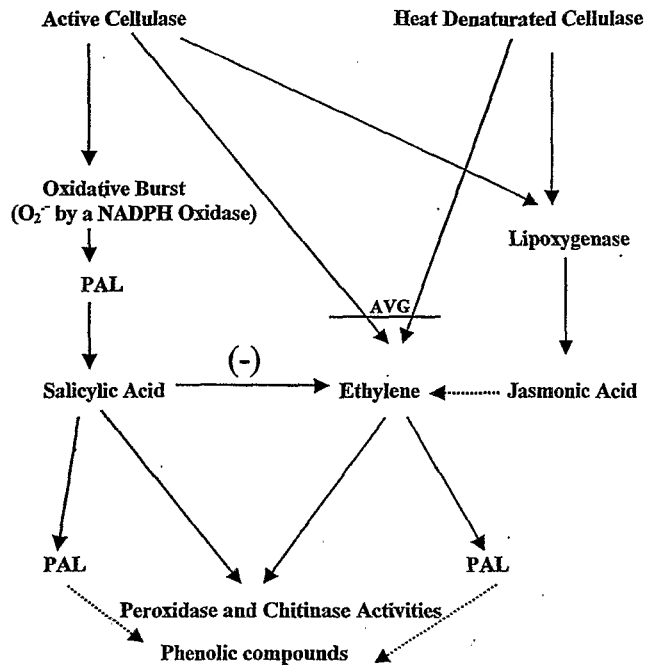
Active Cellulase

Heat Denaturated Cellulase

Oxidative Burst ($O_2^-$ by a NADPH Oxidase)

PAL

Lipoxygenase

AVG

(-)

Salicylic Acid

Ethylene

Jasmonic Acid

PAL

PAL

Peroxidase and Chitinase Activities

Phenolic compounds